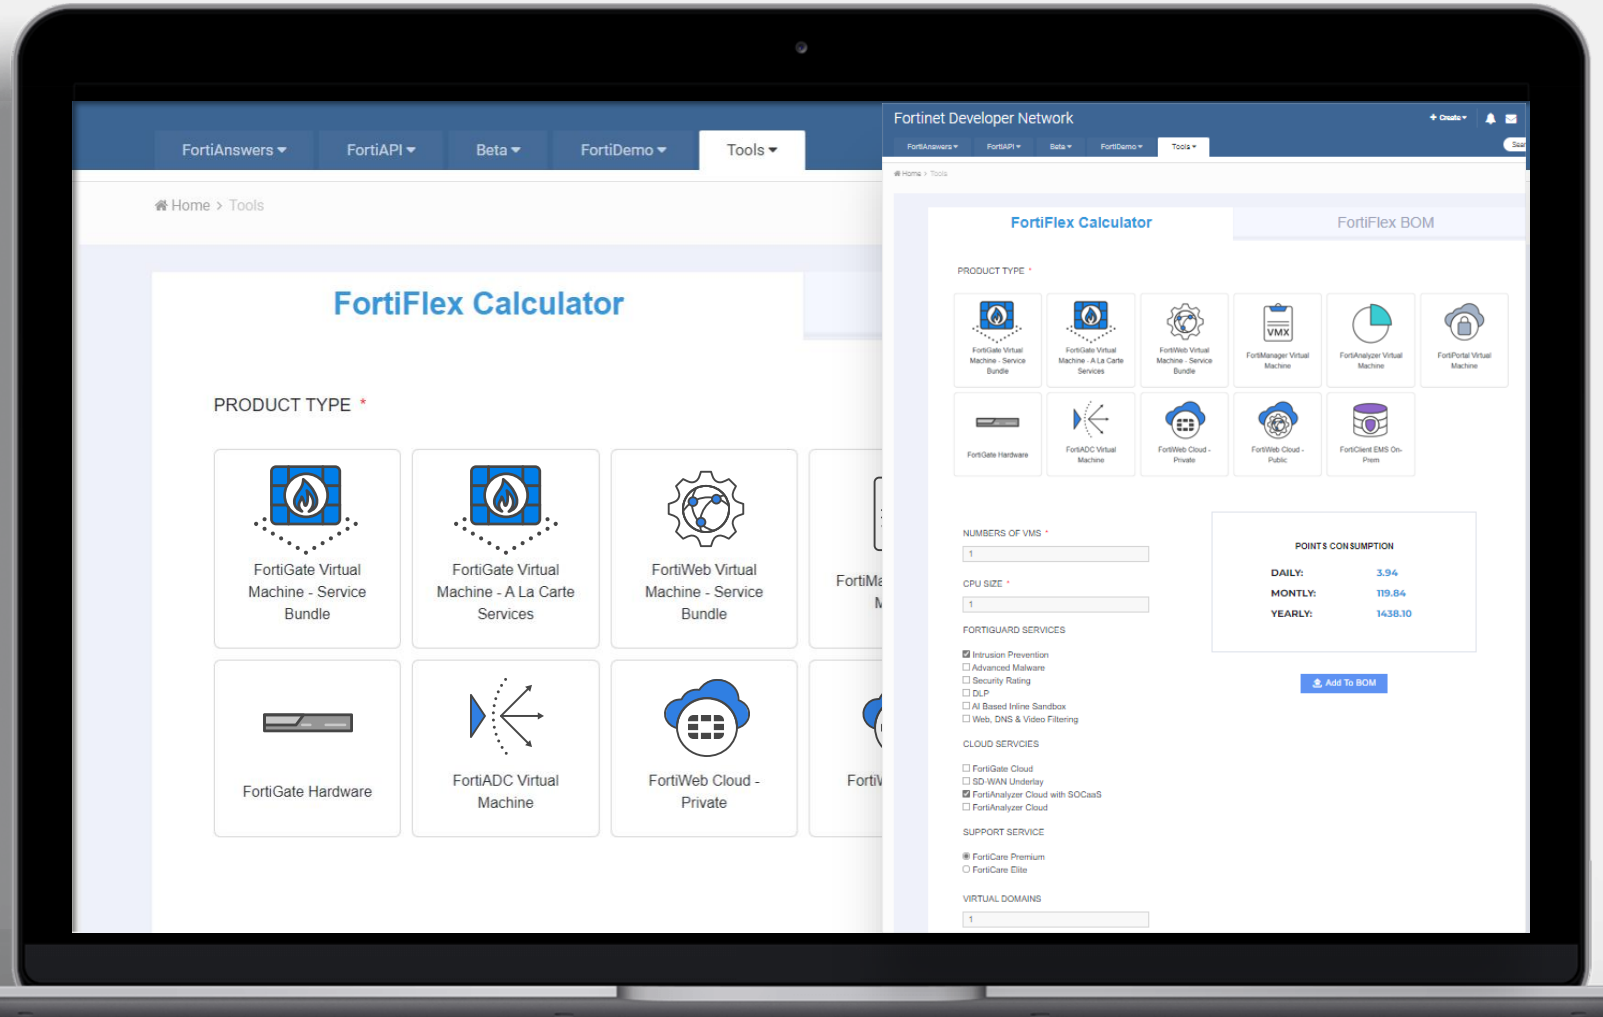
FortiAnswers ▾ FortiAPI ▾ Beta ▾ FortiDemo ▾ Tools ▾

Home › Tools

FortiFlex Calculator

PRODUCT TYPE *

FortiGate Virtual Machine - Service Bundle

FortiGate Virtual Machine - A La Carte Services

FortiWeb Virtual Machine - Service Bundle

FortiMa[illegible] M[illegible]

FortiGate Hardware

FortiADC Virtual Machine

FortiWeb Cloud - Private

Forti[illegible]

Fortinet Developer Network

+ Create ▾

FortiAnswers ▾ FortiAPI ▾ Beta ▾ FortiDemo ▾ Tools ▾

Sear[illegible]

Home › Tools

FortiFlex Calculator

FortiFlex BOM

PRODUCT TYPE *

FortiGate Virtual Machine - Service Bundle

FortiGate Virtual Machine - A La Carte Services

FortiWeb Virtual Machine - Service Bundle

VMX

FortiManager Virtual Machine

FortiAnalyzer Virtual Machine

FortiPortal Virtual Machine

FortiGate Hardware

FortiADC Virtual Machine

FortiWeb Cloud - Private

FortiWeb Cloud - Public

FortiClient EMS On-Prem

NUMBERS OF VMS *

1

CPU SIZE *

1

FORTIGUARD SERVICES

☑ Intrusion Prevention
☐ Advanced Malware
☐ Security Rating
☐ DLP
☐ AI Based Inline Sandbox
☐ Web, DNS & Video Filtering

CLOUD SERVCIES

☐ FortiGate Cloud
☐ SD-WAN Underlay
☑ FortiAnalyzer Cloud with SOCaaS
☐ FortiAnalyzer Cloud

SUPPORT SERVICE

◉ FortiCare Premium
○ FortiCare Elite

VIRTUAL DOMAINS

1

POINTS CONSUMPTION

DAILY: 3.94
MONTLY: 119.84
YEARLY: 1438.10

Add To BOM